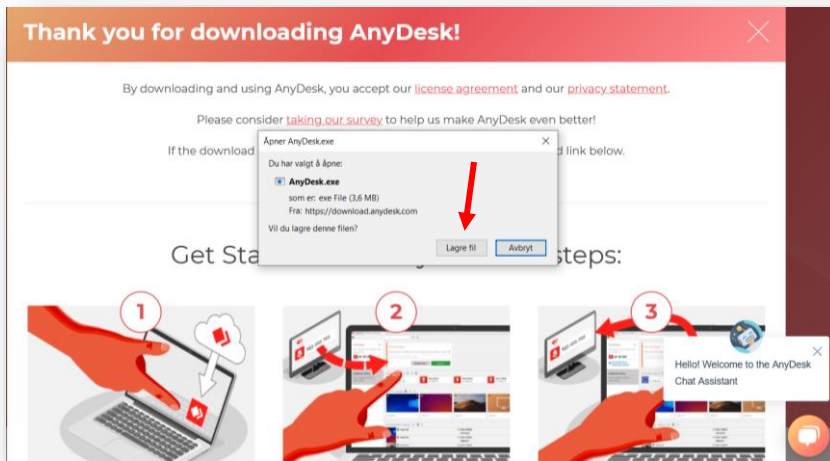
Thank you for downloading AnyDesk!

By downloading and using AnyDesk, you accept our license agreement and our privacy statement.

Please consider taking our survey to help us make AnyDesk even better!

If the download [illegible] link below.

Get Sta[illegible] steps:

Åpner AnyDesk.exe

Du har valgt å åpne:

AnyDesk.exe

som er: exe File (3,6 MB)

Fra: https://download.anydesk.com

Vil du lagre denne filen?

Lagre fil

Avbryt

1

2

3

Hello! Welcome to the AnyDesk Chat Assistant